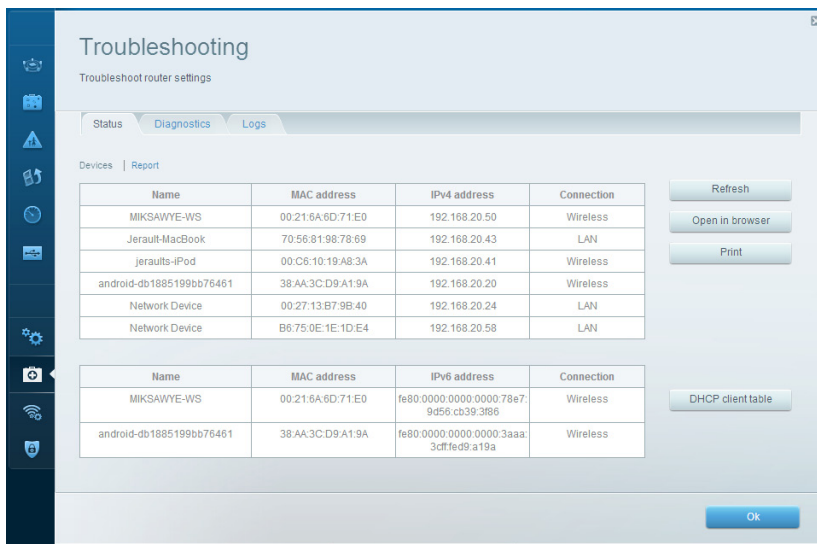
Troubleshooting

Troubleshoot router settings

Status | Diagnostics | Logs

Devices | Report

| Name | MAC address | IPv4 address | Connection |
|---|---|---|---|
| MIKSAWYE-WS | 00:21:6A:6D:71:E0 | 192.168.20.50 | Wireless |
| Jerault-MacBook | 70:56:81:98:78:69 | 192.168.20.43 | LAN |
| jeraults-iPod | 00:C6:10:19:A8:3A | 192.168.20.41 | Wireless |
| android-db1885199bb76461 | 38:AA:3C:D9:A1:9A | 192.168.20.20 | Wireless |
| Network Device | 00:27:13:B7:9B:40 | 192.168.20.24 | LAN |
| Network Device | B6:75:0E:1E:1D:E4 | 192.168.20.58 | LAN |

Refresh

Open in browser

Print

| Name | MAC address | IPv6 address | Connection |
|---|---|---|---|
| MIKSAWYE-WS | 00:21:6A:6D:71:E0 | fe80:0000:0000:0000:78e7:9d56:cb39:3f86 | Wireless |
| android-db1885199bb76461 | 38:AA:3C:D9:A1:9A | fe80:0000:0000:0000:3aaa:3cff:fed9:a19a | Wireless |

DHCP client table

Ok